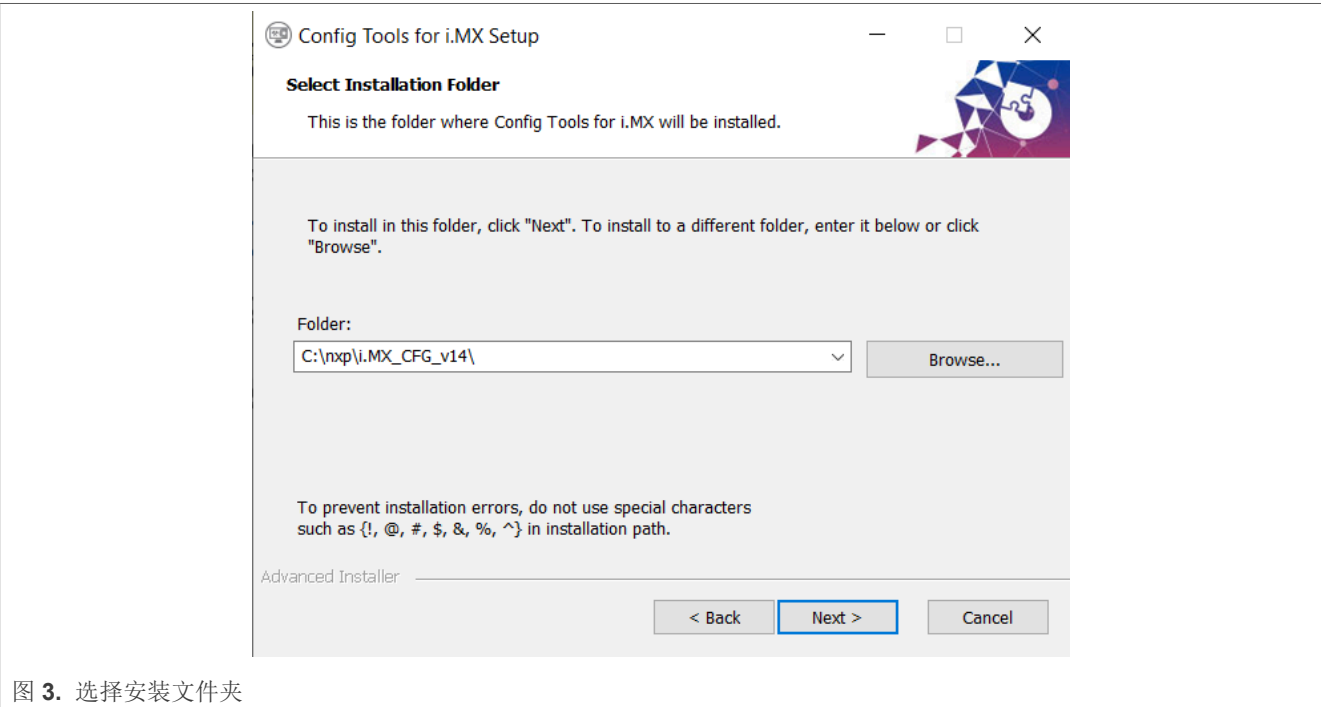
Config Tools for i.MX Setup

Select Installation Folder

This is the folder where Config Tools for i.MX will be installed.

To install in this folder, click "Next". To install to a different folder, enter it below or click "Browse".

Folder:

C:\nxp\i.MX_CFG_v14\

Browse...

To prevent installation errors, do not use special characters such as {!, @, #, $, &, %, ^} in installation path.

Advanced Installer

< Back

Next >

Cancel

图 3. 选择安装文件夹